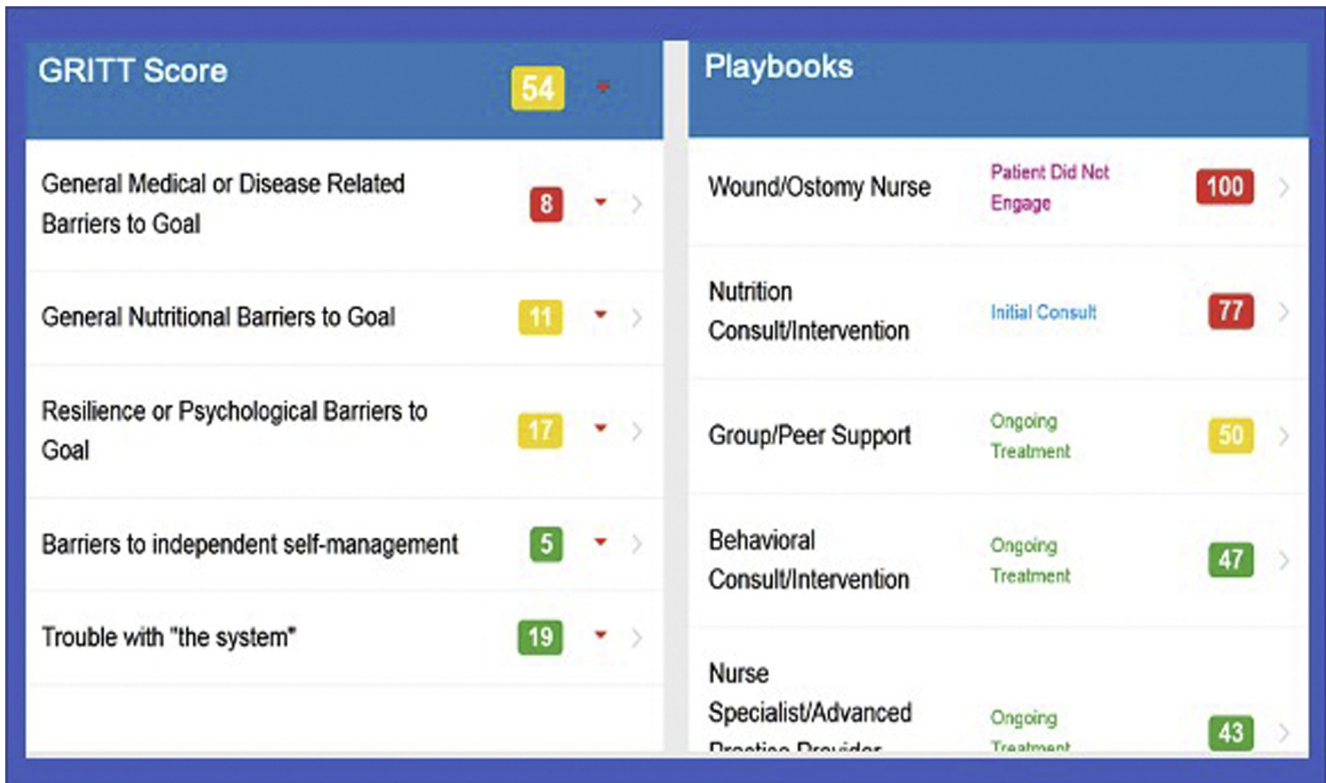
GRITT Score 54

General Medical or Disease Related Barriers to Goal 8

General Nutritional Barriers to Goal 11

Resilience or Psychological Barriers to Goal 17

Barriers to independent self-management 5

Trouble with "the system" 19

Playbooks

Wound/Ostomy Nurse Patient Did Not Engage 100

Nutrition Consult/Intervention Initial Consult 77

Group/Peer Support Ongoing Treatment 50

Behavioral Consult/Intervention Ongoing Treatment 47

Nurse Specialist/Advanced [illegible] Ongoing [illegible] 43